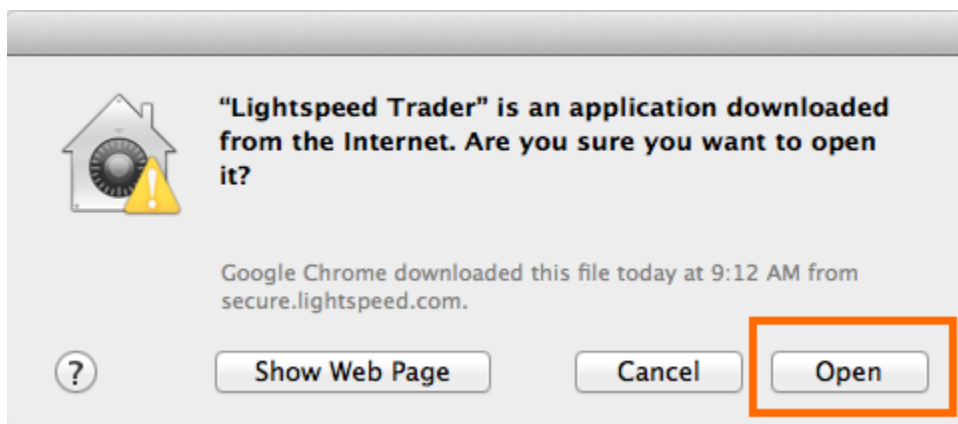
“Lightspeed Trader” is an application downloaded from the Internet. Are you sure you want to open it?

Google Chrome downloaded this file today at 9:12 AM from secure.lightspeed.com.

?

Show Web Page

Cancel

Open